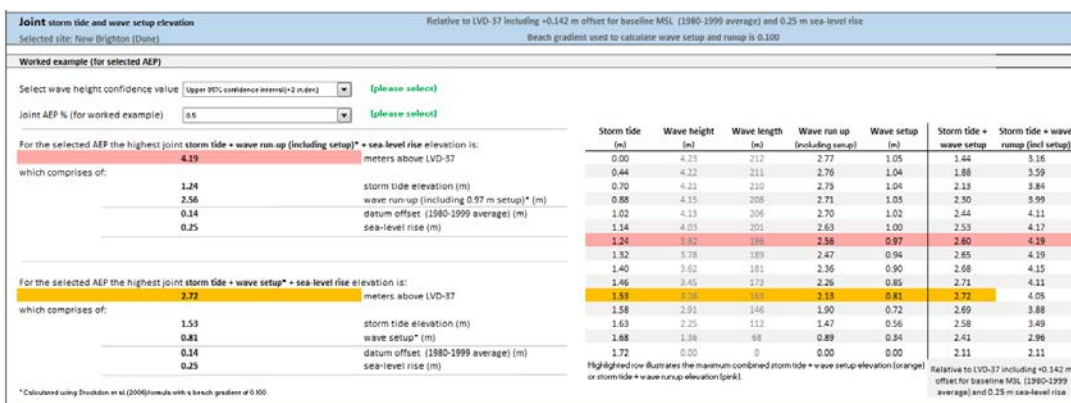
**Joint** storm tide and wave setup elevation

Selected site: New Brighton (Dune)

Relative to LVD-37 including +0.142 m offset for baseline MSL (1980-1999 average) and 0.25 m sea-level rise

Beach gradient used to calculate wave setup and runup is 0.100

Worked example (for selected AEP)

Select wave height confidence value Upper 95% confidence interval (+2 st.dev) (please select)

Joint AEP % (for worked example) 0.5 (please select)

For the selected AEP the highest joint **storm tide + wave run-up (including setup)* + sea-level rise** elevation is:

**4.19** meters above LVD-37

which comprises of:

**1.24** storm tide elevation (m)
**2.56** wave run-up (including 0.97 m setup)* (m)
**0.14** datum offset (1980-1999 average) (m)
**0.25** sea-level rise (m)

For the selected AEP the highest joint **storm tide + wave setup* + sea-level rise** elevation is:

**2.72** meters above LVD-37

which comprises of:

**1.53** storm tide elevation (m)
**0.81** wave setup* (m)
**0.14** datum offset (1980-1999 average) (m)
**0.25** sea-level rise (m)

* Calculated using Stockdon et al.(2006)formula with a beach gradient of 0.100

| Storm tide (m) | Wave height (m) | Wave length (m) | Wave run up (including setup) | Wave setup (m) | Storm tide + wave setup | Storm tide + wave runup (incl setup) |
|---|---|---|---|---|---|---|
| 0.00 | 4.23 | 212 | 2.77 | 1.05 | 1.44 | 3.16 |
| 0.44 | 4.22 | 211 | 2.76 | 1.04 | 1.88 | 3.59 |
| 0.70 | 4.21 | 210 | 2.75 | 1.04 | 2.13 | 3.84 |
| 0.88 | 4.15 | 208 | 2.71 | 1.03 | 2.30 | 3.99 |
| 1.02 | 4.13 | 206 | 2.70 | 1.02 | 2.44 | 4.11 |
| 1.14 | 4.03 | 201 | 2.63 | 1.00 | 2.53 | 4.17 |
| 1.24 | 3.92 | 196 | 2.56 | 0.97 | 2.60 | 4.19 |
| 1.32 | 3.78 | 189 | 2.47 | 0.94 | 2.65 | 4.19 |
| 1.40 | 3.62 | 181 | 2.36 | 0.90 | 2.68 | 4.15 |
| 1.46 | 3.45 | 173 | 2.26 | 0.85 | 2.71 | 4.11 |
| 1.53 | 3.26 | 163 | 2.13 | 0.81 | 2.72 | 4.05 |
| 1.58 | 2.91 | 146 | 1.90 | 0.72 | 2.69 | 3.88 |
| 1.63 | 2.25 | 112 | 1.47 | 0.56 | 2.58 | 3.49 |
| 1.68 | 1.36 | 68 | 0.89 | 0.34 | 2.41 | 2.96 |
| 1.72 | 0.00 | 0 | 0.00 | 0.00 | 2.11 | 2.11 |

Highlighted row illustrates the maximum combined storm tide + wave setup elevation (orange) or storm tide + wave runup elevation (pink).

Relative to LVD-37 including +0.142 m offset for baseline MSL (1980-1999 average) and 0.25 m sea-level rise